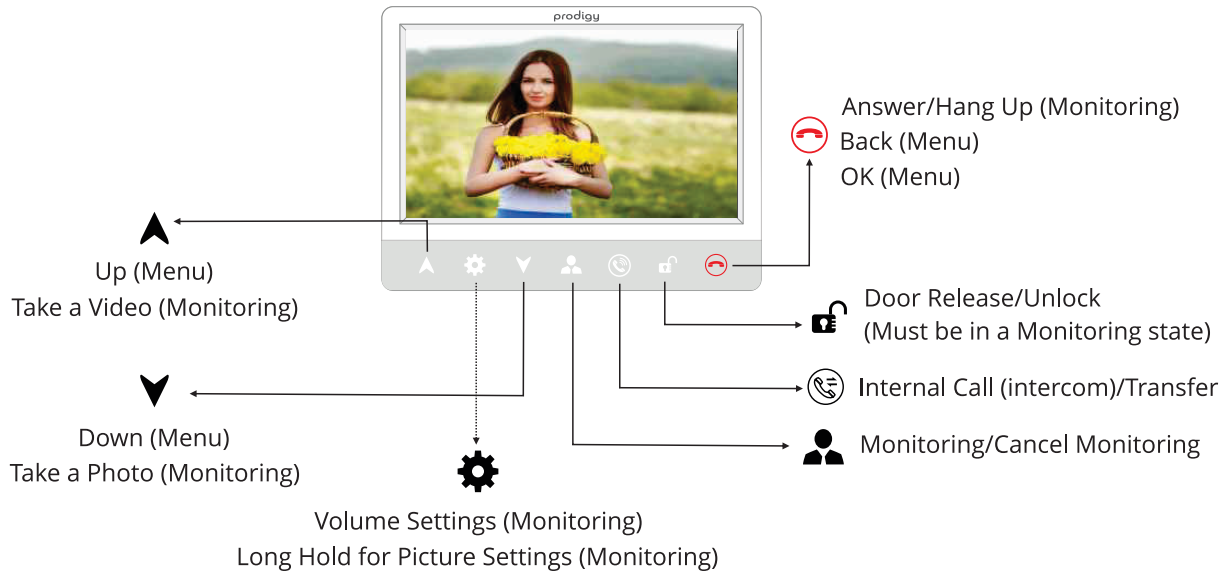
prodigy

Answer/Hang Up (Monitoring)
Back (Menu)
OK (Menu)

Up (Menu)
Take a Video (Monitoring)

Door Release/Unlock
(Must be in a Monitoring state)

Internal Call (intercom)/Transfer

Down (Menu)
Take a Photo (Monitoring)

Monitoring/Cancel Monitoring

Volume Settings (Monitoring)
Long Hold for Picture Settings (Monitoring)